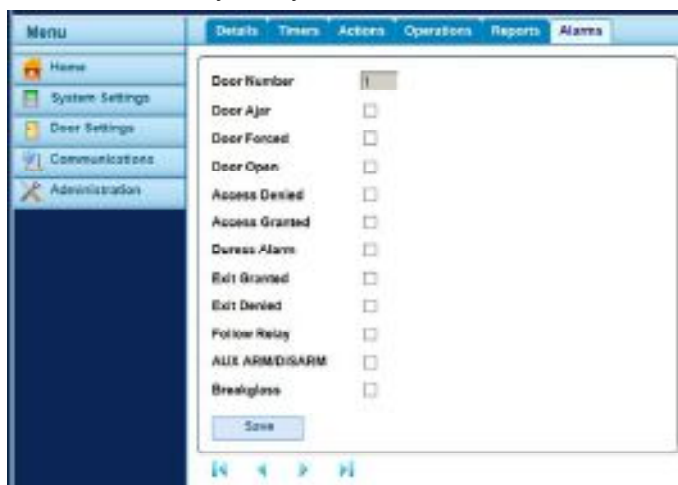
Menu

Home
System Settings
Door Settings
Communications
Administration

Details | Timers | Actions | Operations | Reports | Alarms

Door Number 1
Door Ajar
Door Forced
Door Open
Access Denied
Access Granted
Duress Alarm
Exit Granted
Exit Denied
Follow Relay
AUX ARM/DISARM
Breakglass

Save